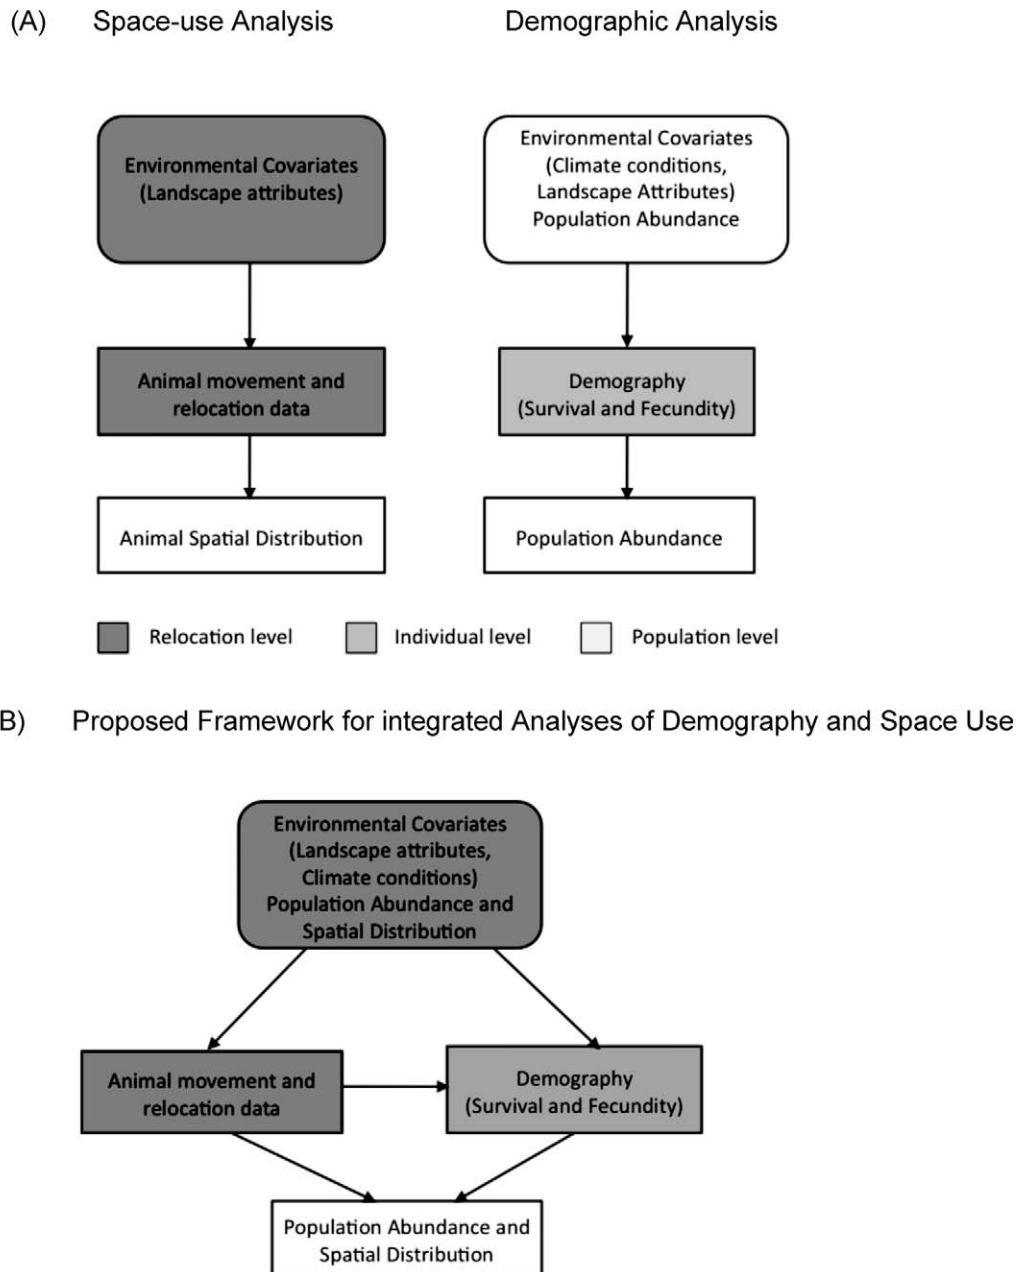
(A) Space-use Analysis

Demographic Analysis

Environmental Covariates (Landscape attributes)

Animal movement and relocation data

Animal Spatial Distribution

Environmental Covariates (Climate conditions, Landscape Attributes) Population Abundance

Demography (Survival and Fecundity)

Population Abundance

Relocation level Individual level Population level

B) Proposed Framework for integrated Analyses of Demography and Space Use

Environmental Covariates (Landscape attributes, Climate conditions) Population Abundance and Spatial Distribution

Animal movement and relocation data

Demography (Survival and Fecundity)

Population Abundance and Spatial Distribution